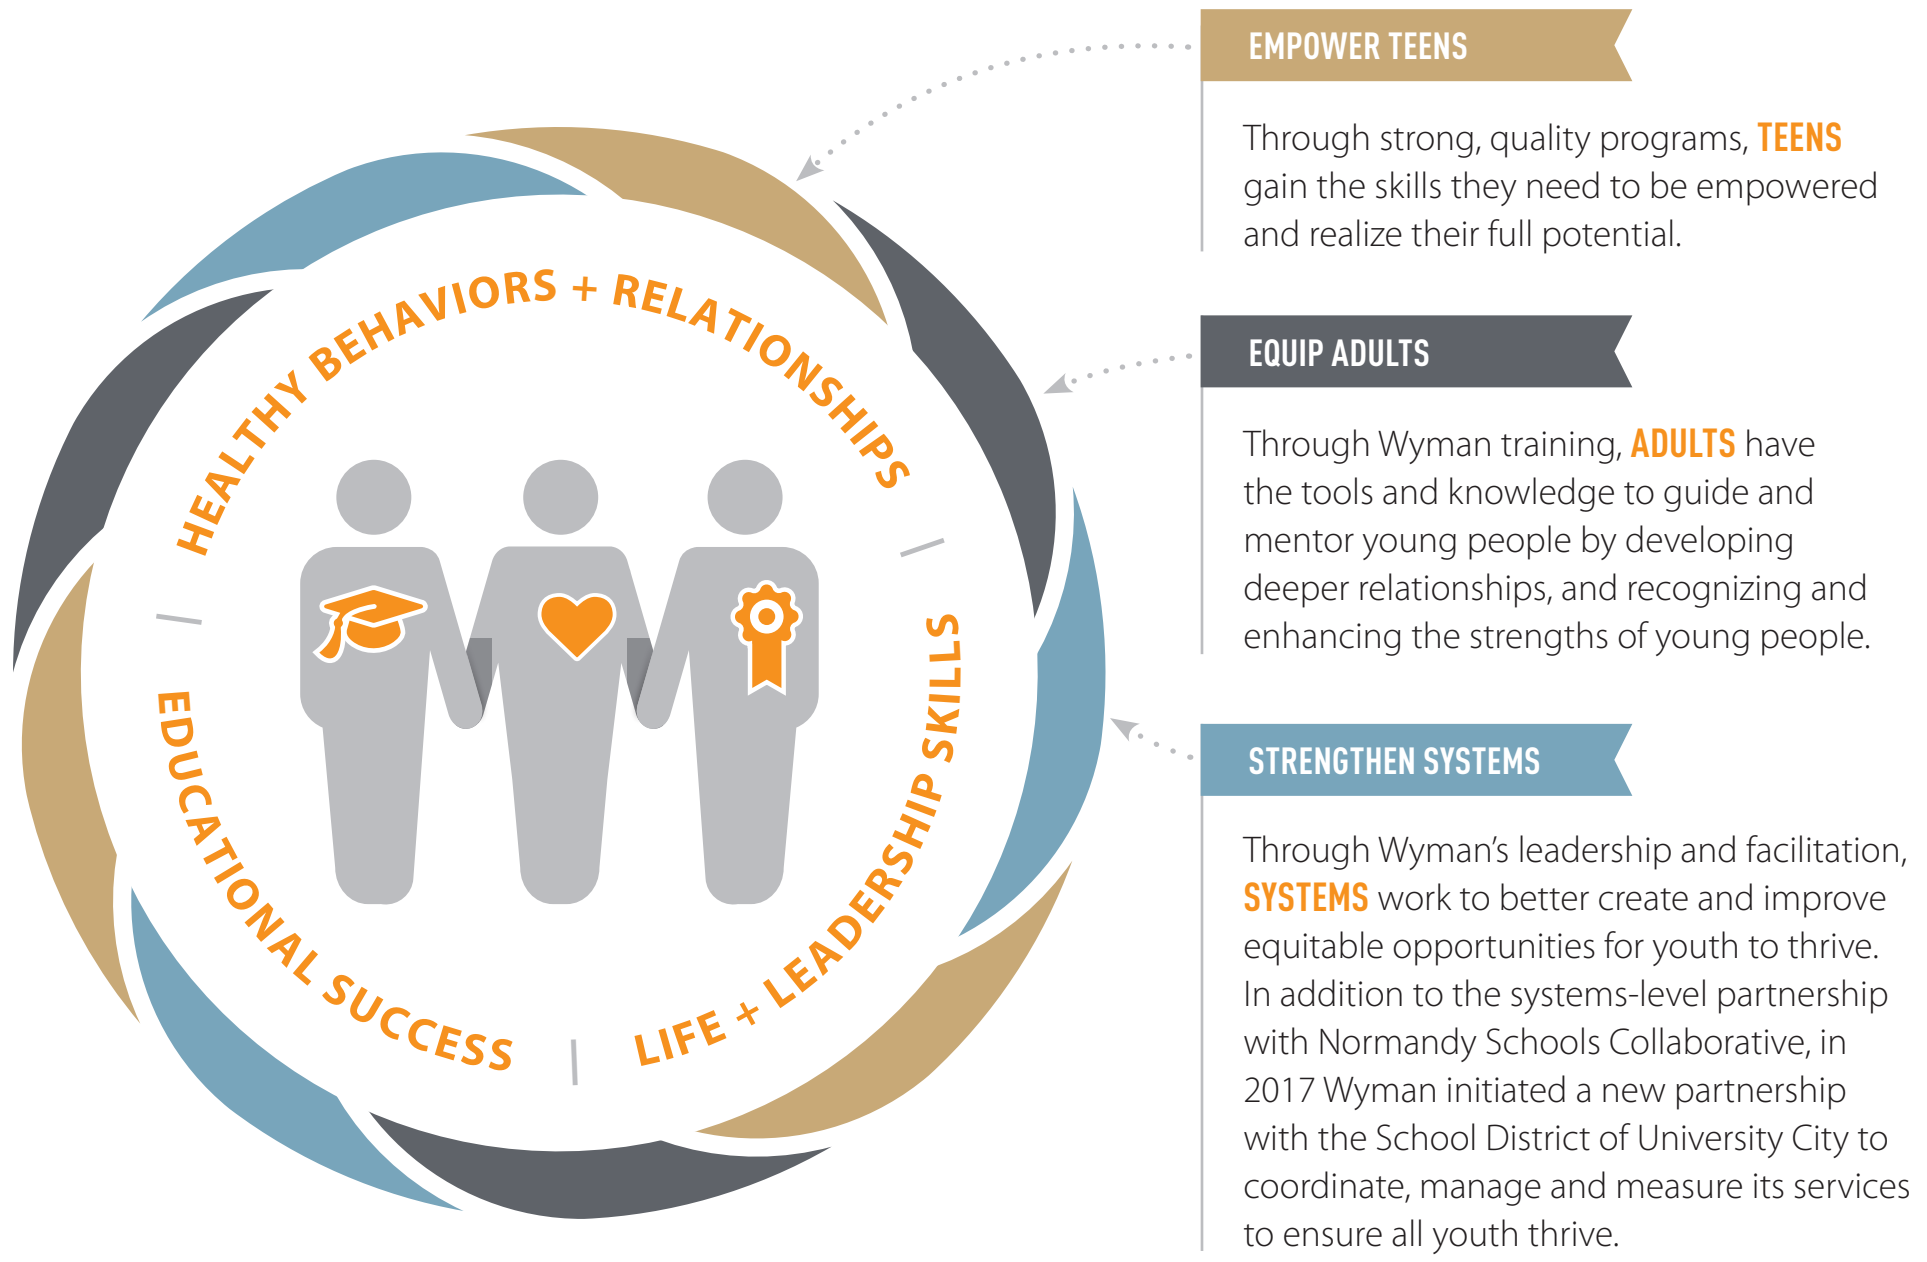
HEALTHY BEHAVIORS + RELATIONSHIPS

EDUCATIONAL SUCCESS

LIFE + LEADERSHIP SKILLS

EMPOWER TEENS

Through strong, quality programs, TEENS gain the skills they need to be empowered and realize their full potential.

EQUIP ADULTS

Through Wyman training, ADULTS have the tools and knowledge to guide and mentor young people by developing deeper relationships, and recognizing and enhancing the strengths of young people.

STRENGTHEN SYSTEMS

Through Wyman's leadership and facilitation, SYSTEMS work to better create and improve equitable opportunities for youth to thrive. In addition to the systems-level partnership with Normandy Schools Collaborative, in 2017 Wyman initiated a new partnership with the School District of University City to coordinate, manage and measure its services to ensure all youth thrive.